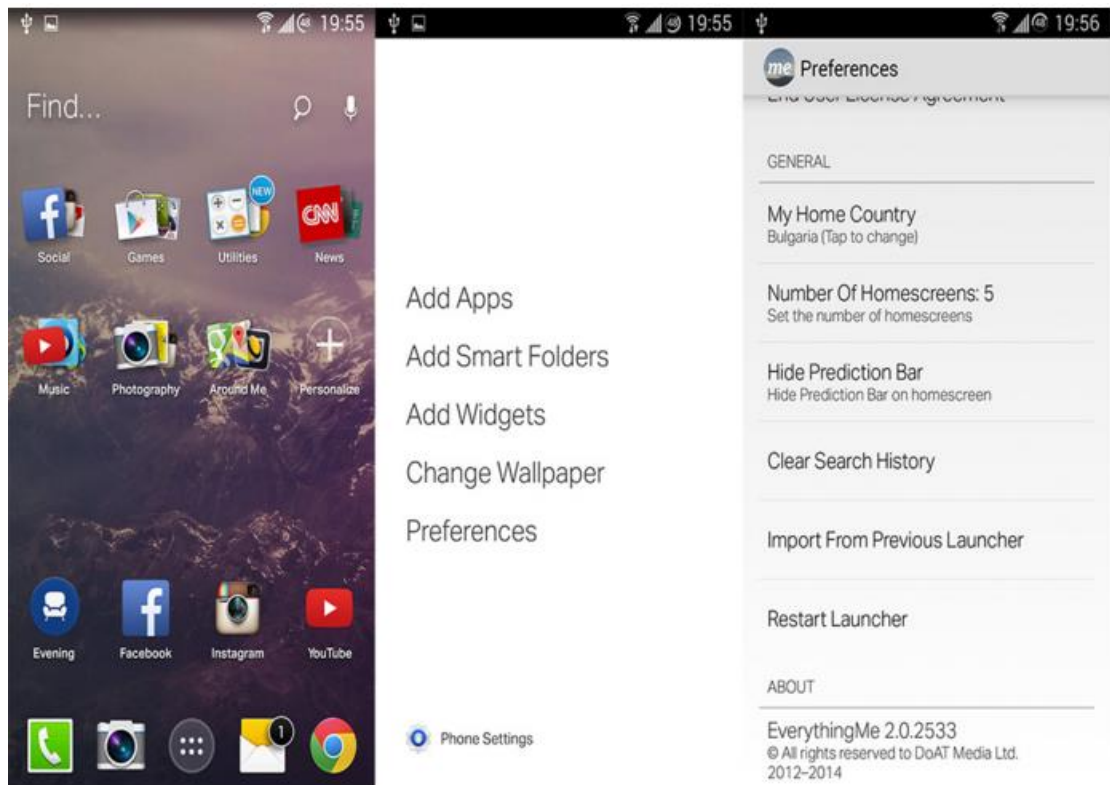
19:55

Find...

NEW

Social Games Utilities News

Music Photography Around Me Personalize

Evening Facebook Instagram YouTube

1

19:55

Add Apps

Add Smart Folders

Add Widgets

Change Wallpaper

Preferences

Phone Settings

19:56

me Preferences

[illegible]

GENERAL

My Home Country
Bulgaria (Tap to change)

Number Of Homescreens: 5
Set the number of homescreens

Hide Prediction Bar
Hide Prediction Bar on homescreen

Clear Search History

Import From Previous Launcher

Restart Launcher

ABOUT

EverythingMe 2.0.2533
© All rights reserved to DoAT Media Ltd. 2012–2014